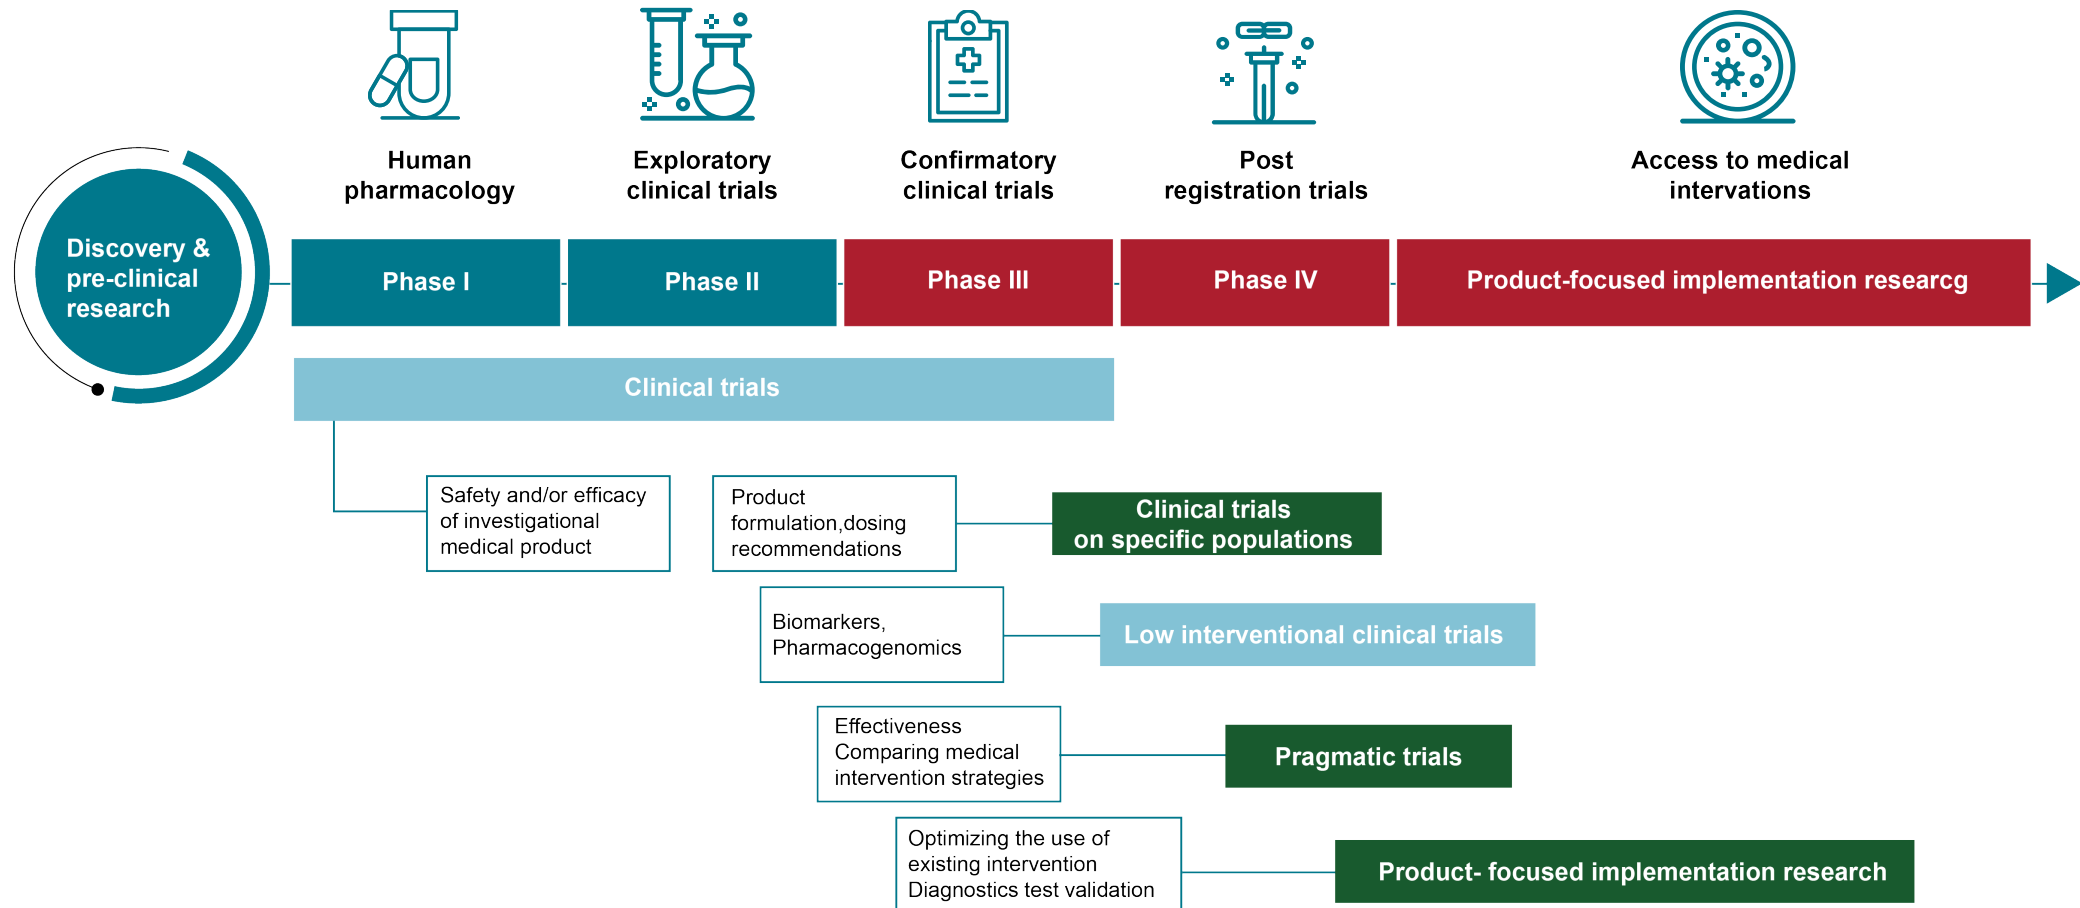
Human pharmacology

Exploratory clinical trials

Confirmatory clinical trials

Post registration trials

Access to medical interventions

Discovery & pre-clinical research

Phase I

Phase II

Phase III

Phase IV

Product-focused implementation researcg

Clinical trials

Safety and/or efficacy of investigational medical product

Product formulation,dosing recommendations

Clinical trials on specific populations

Biomarkers, Pharmacogenomics

Low interventional clinical trials

Effectiveness Comparing medical intervention strategies

Pragmatic trials

Optimizing the use of existing intervention Diagnostics test validation

Product- focused implementation research